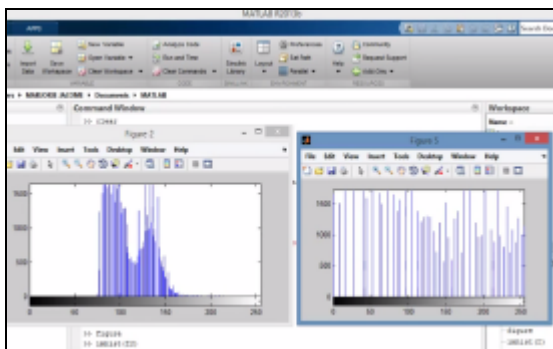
MATLAB R2013b

APPS

New Variable
Open Variable
Clear Workspace
Analyze Code
Run and Time
Clear Commands
Simulink Library
Layout
Preferences
Set Path
Parallel
Help
Community
Request Support
Add-Ons

Import Data
Save Workspace

VARIABLE
CODE
SIMULINK
ENVIRONMENT
RESOURCES

Search Documentation

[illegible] ▸ MAKOSE JACOME ▸ Documents ▸ MATLAB

Command Window
>> clear

Workspace
Name

Figure 2
Edit View Insert Tools Desktop Window Help

1500
1000
500
0
0 50 100 150 200 250

Figure 5
File Edit View Insert Tools Desktop Window Help

1500
1000
500
0
0 50 100 150 200 250

>> figure
>> imhist(I2)

figure
imhist(I2)